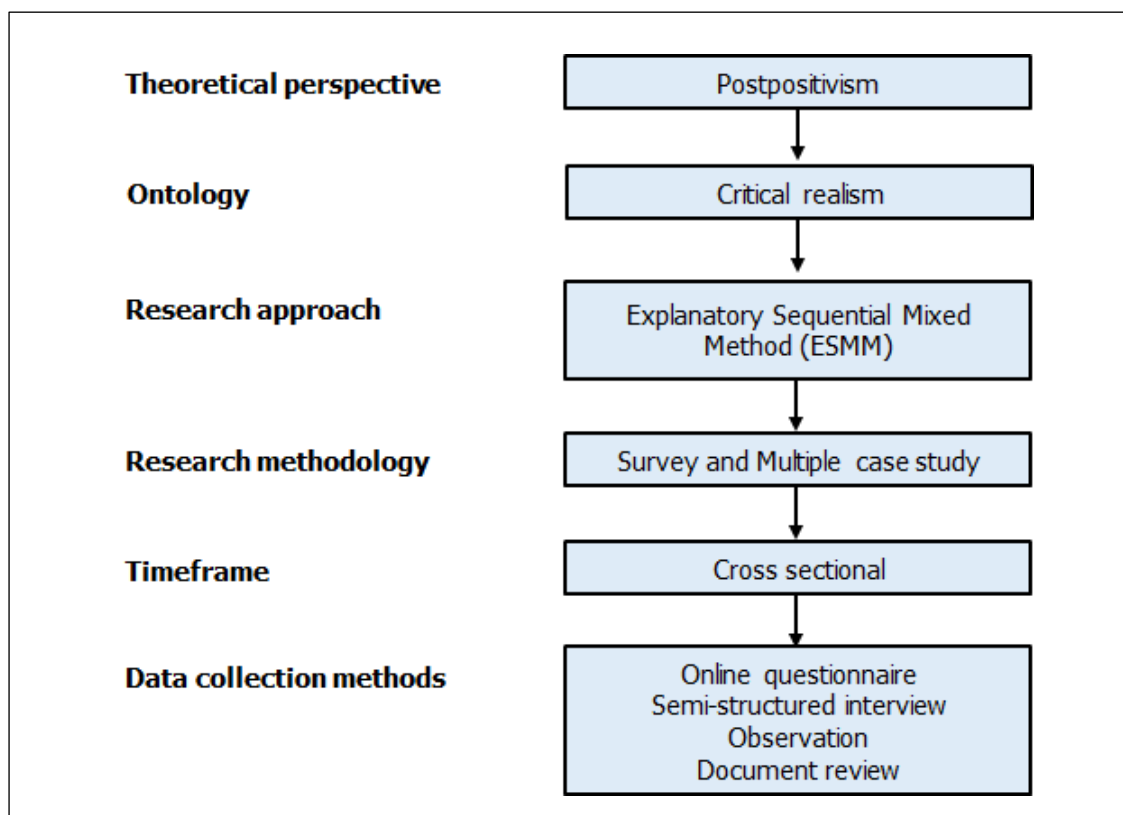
Theoretical perspective

Postpositivism

Ontology

Critical realism

Research approach

Explanatory Sequential Mixed Method (ESMM)

Research methodology

Survey and Multiple case study

Timeframe

Cross sectional

Data collection methods

Online questionnaire
Semi-structured interview
Observation
Document review